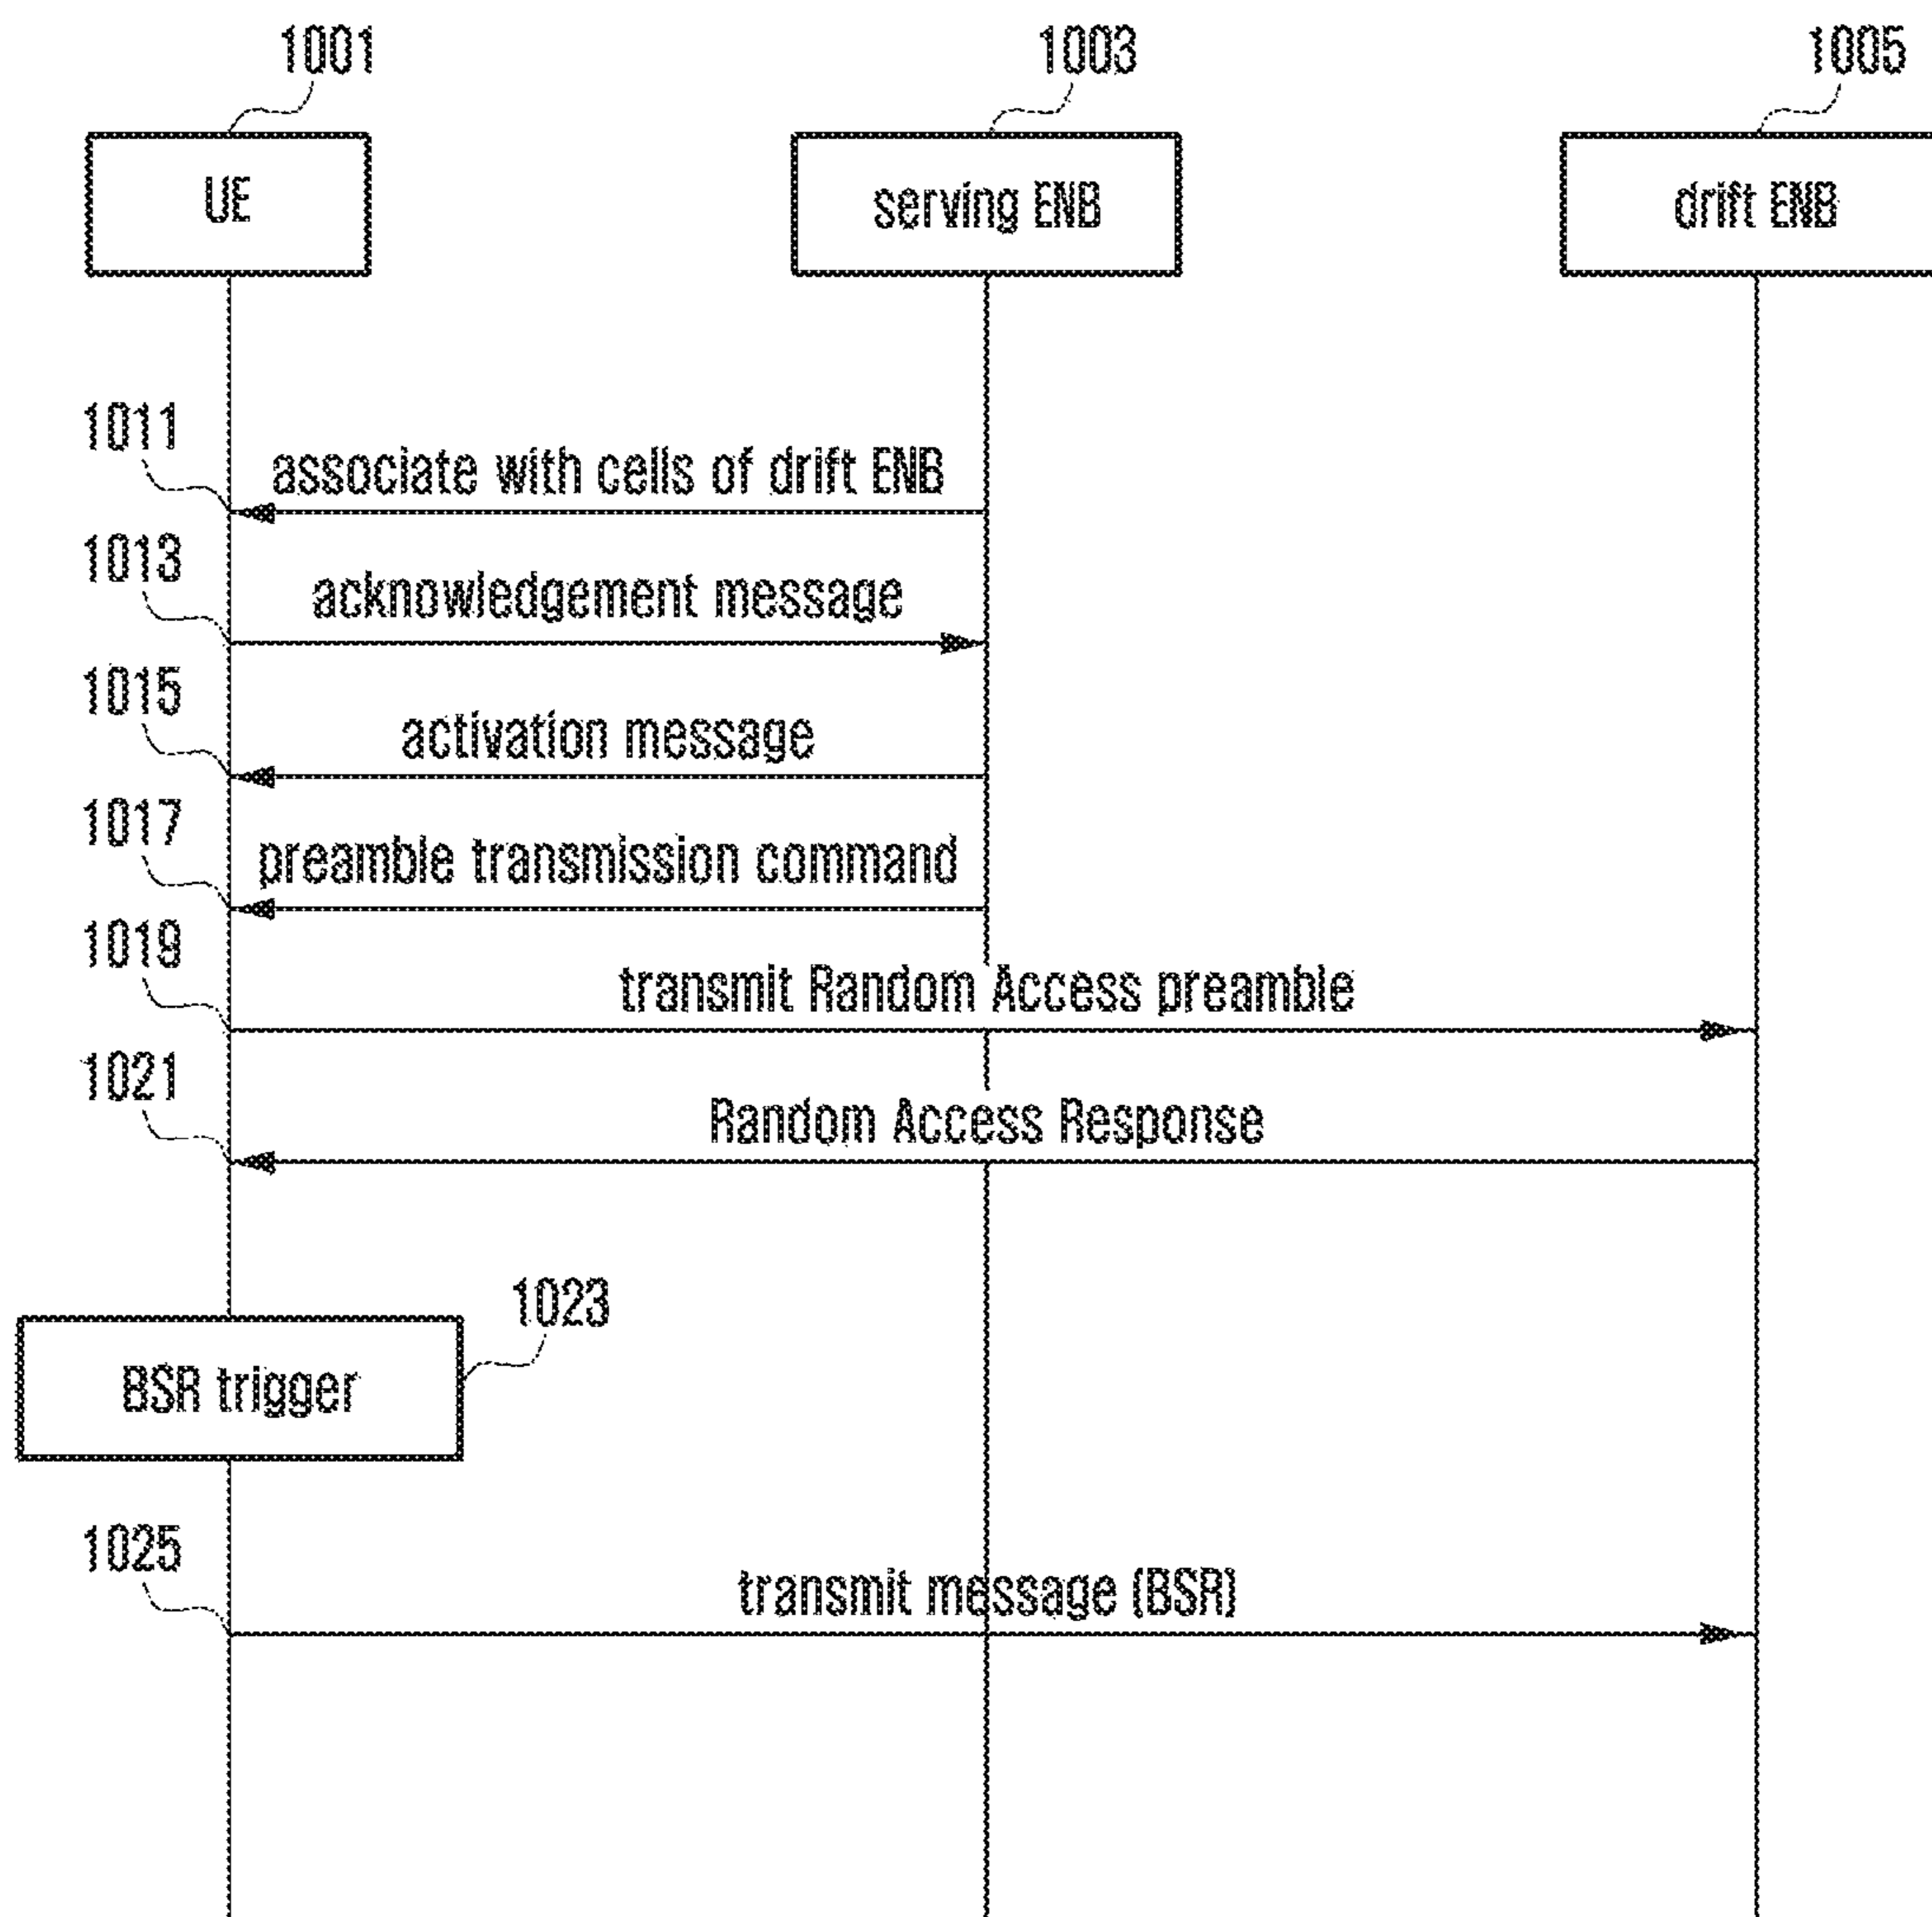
1001

1003

1005

UE

serving ENB

drift ENB

1011

associate with cells of drift ENB

1013

acknowledgement message

1015

activation message

1017

preamble transmission command

1019

transmit Random Access preamble

1021

Random Access Response

1023

BSR trigger

1025

transmit message (BSR)